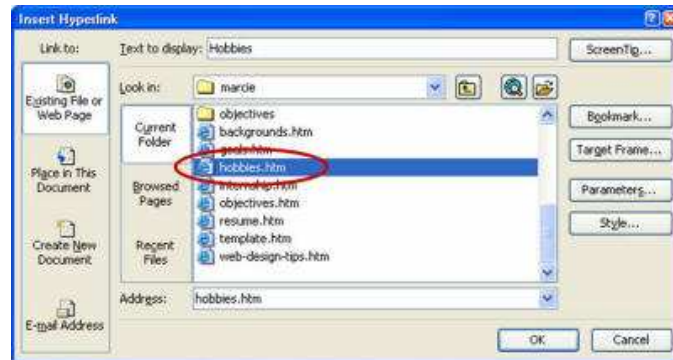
Insert Hyperlink

Link to:
Existing File or Web Page
Place in This Document
Create New Document
E-mail Address

Text to display: Hobbies
ScreenTip...

Look in: marcie

Current Folder
Browsed Pages
Recent Files

objectives
backgrounds.htm
goals.htm
hobbies.htm
internship.htm
objectives.htm
resume.htm
template.htm
web-design-tips.htm

Bookmark...
Target Frame...
Parameters...
Style...

Address: hobbies.htm

OK
Cancel